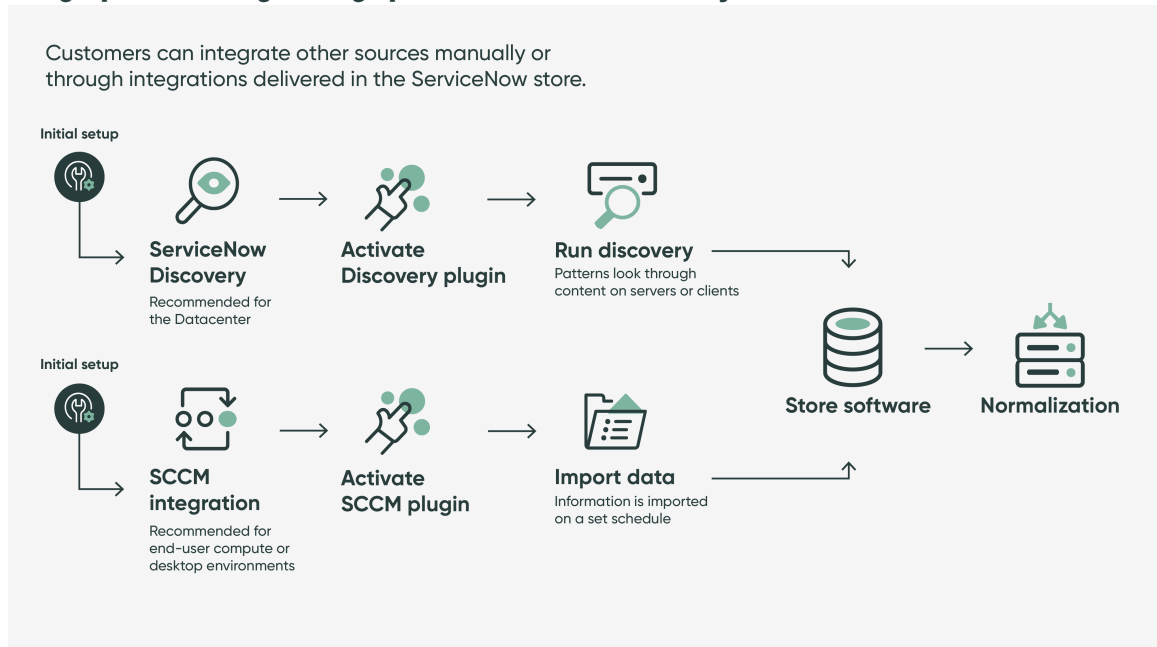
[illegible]

Customers can integrate other sources manually or through integrations delivered in the ServiceNow store.

Initial setup

ServiceNow Discovery
Recommended for the Datacenter

Activate Discovery plugin

Run discovery
Patterns look through content on servers or clients

Initial setup

SCCM integration
Recommended for end-user compute or desktop environments

Activate SCCM plugin

Import data
Information is imported on a set schedule

Store software

Normalization